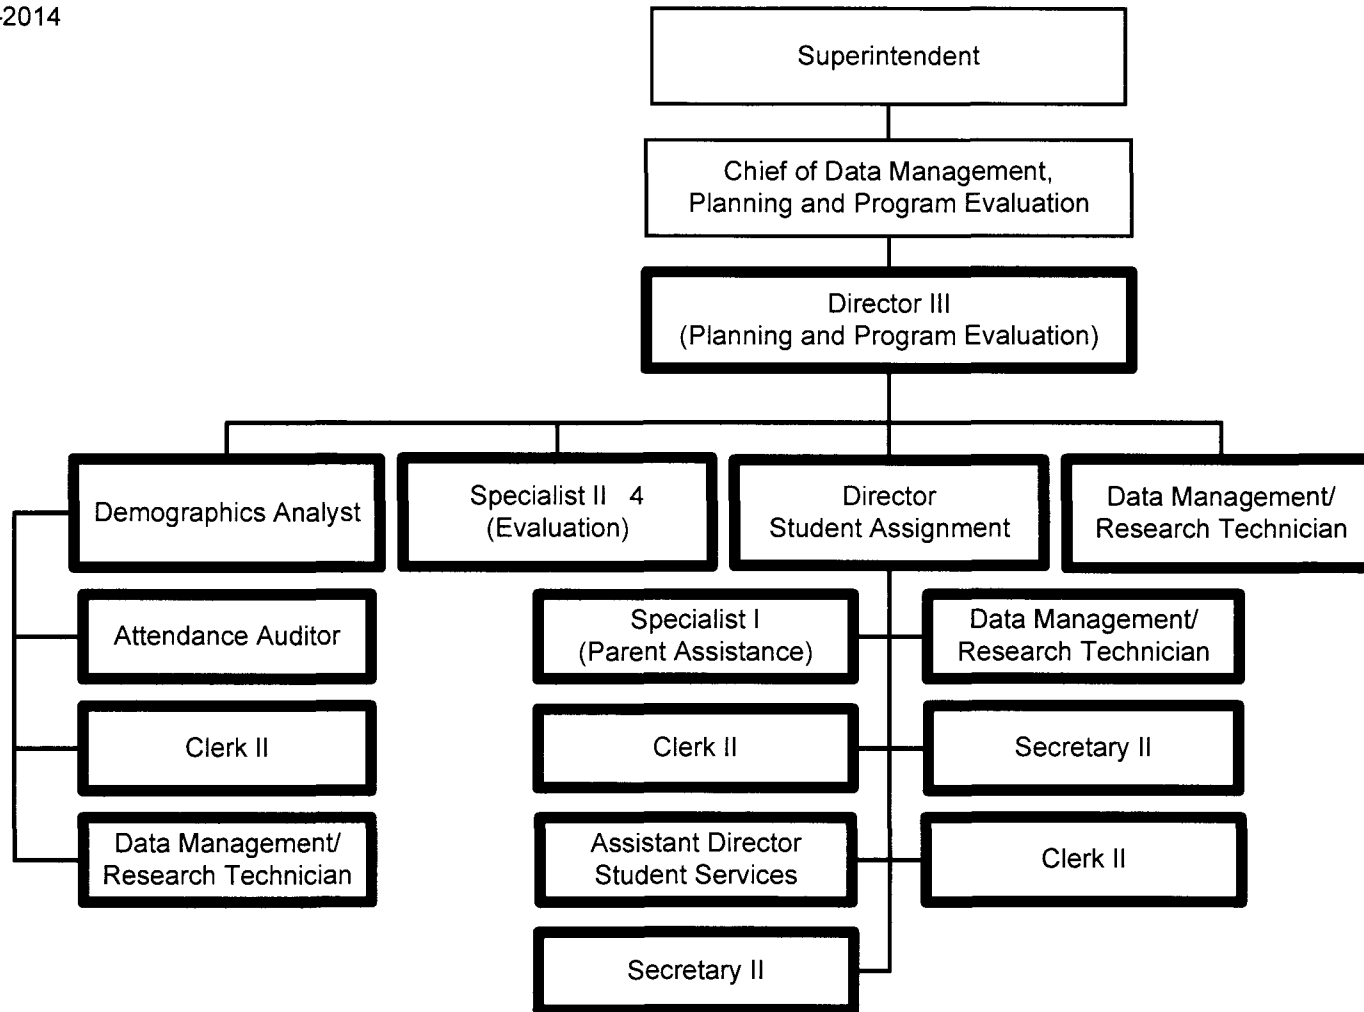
-2014

Superintendent

Chief of Data Management, Planning and Program Evaluation

Director III (Planning and Program Evaluation)

Demographics Analyst

Specialist II 4 (Evaluation)

Director Student Assignment

Data Management/ Research Technician

Attendance Auditor

Clerk II

Data Management/ Research Technician

Specialist I (Parent Assistance)

Data Management/ Research Technician

Clerk II

Secretary II

Assistant Director Student Services

Clerk II

Secretary II